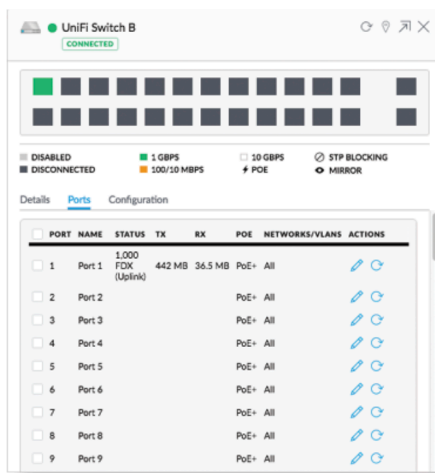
UniFi Switch B
CONNECTED

DISABLED
DISCONNECTED
1 GBPS
100/10 MBPS
10 GBPS
POE
STP BLOCKING
MIRROR

Details Ports Configuration

| | PORT | NAME | STATUS | TX | RX | POE | NETWORKS/VLANS | ACTIONS |
|---|---|---|---|---|---|---|---|---|
| | 1 | Port 1 | 1,000 FDX (Uplink) | 442 MB | 36.5 MB | PoE+ | All | |
| | 2 | Port 2 | | | | PoE+ | All | |
| | 3 | Port 3 | | | | PoE+ | All | |
| | 4 | Port 4 | | | | PoE+ | All | |
| | 5 | Port 5 | | | | PoE+ | All | |
| | 6 | Port 6 | | | | PoE+ | All | |
| | 7 | Port 7 | | | | PoE+ | All | |
| | 8 | Port 8 | | | | PoE+ | All | |
| | 9 | Port 9 | | | | PoE+ | All | |